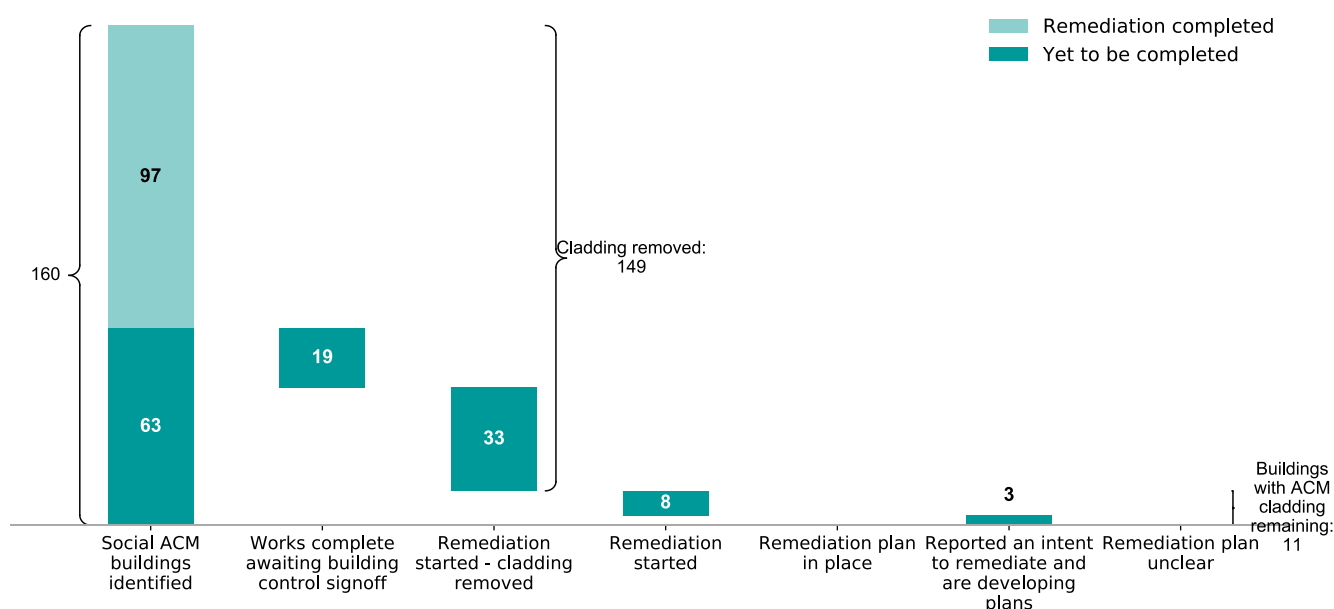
Remediation completed
Yet to be completed

160

97

63

19

33

Cladding removed: 149

8

3

Buildings with ACM cladding remaining: 11

Social ACM buildings identified
Works complete awaiting building control signoff
Remediation started - cladding removed
Remediation started
Remediation plan in place
Reported an intent to remediate and are developing plans
Remediation plan unclear